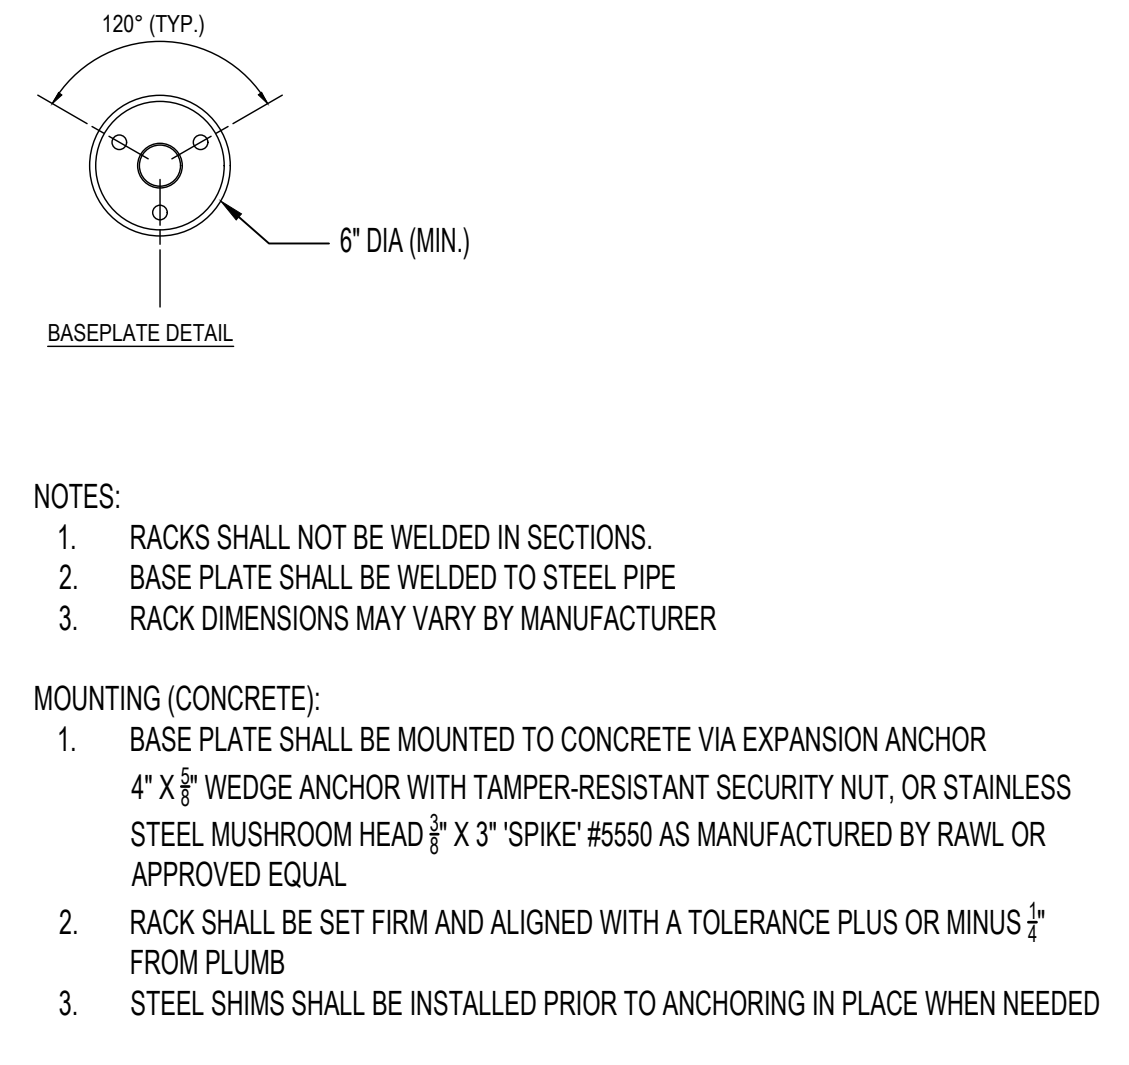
120° (TYP.)

6" DIA (MIN.)

BASEPLATE DETAIL

NOTES:
1. RACKS SHALL NOT BE WELDED IN SECTIONS.
2. BASE PLATE SHALL BE WELDED TO STEEL PIPE
3. RACK DIMENSIONS MAY VARY BY MANUFACTURER

MOUNTING (CONCRETE):
1. BASE PLATE SHALL BE MOUNTED TO CONCRETE VIA EXPANSION ANCHOR 4" X $\frac{5}{8}$" WEDGE ANCHOR WITH TAMPER-RESISTANT SECURITY NUT, OR STAINLESS STEEL MUSHROOM HEAD $\frac{3}{8}$" X 3" 'SPIKE' #5550 AS MANUFACTURED BY RAWL OR APPROVED EQUAL
2. RACK SHALL BE SET FIRM AND ALIGNED WITH A TOLERANCE PLUS OR MINUS $\frac{1}{4}$" FROM PLUMB
3. STEEL SHIMS SHALL BE INSTALLED PRIOR TO ANCHORING IN PLACE WHEN NEEDED